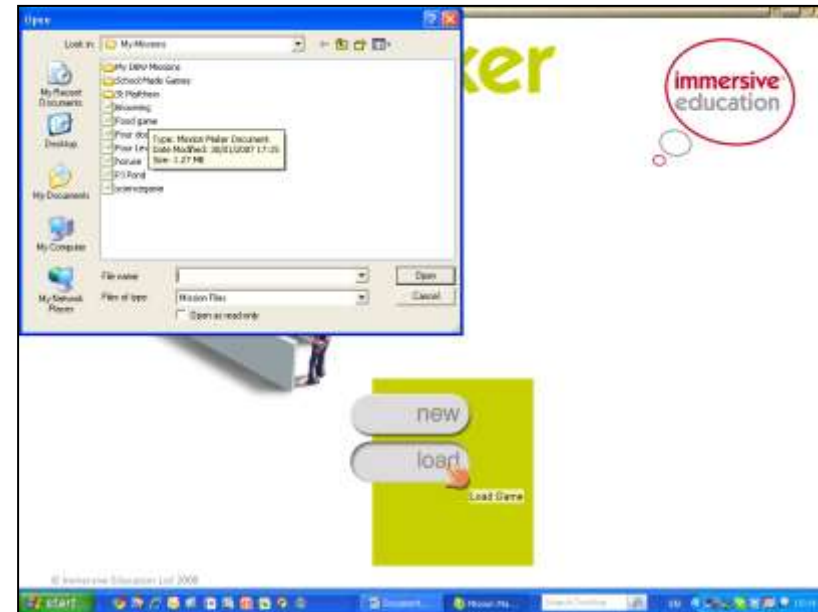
Open

Look in: My Missions

My DEV Missions
School Made Games
St Matthews
Browsing
Food game
Pour do
Pour Lev
horses
P3 Pond
sciencegame

Type: Mission Maker Document
Date Modified: 28/01/2007 17:25
Size: 1.27 MB

My Recent Documents
Desktop
My Documents
My Computer
My Network Places

File name:
Files of type: Mission Files
Open as read-only

Open
Cancel

ker

immersive education

new
load
Load Game

© Immersive Education Ltd 2008

start